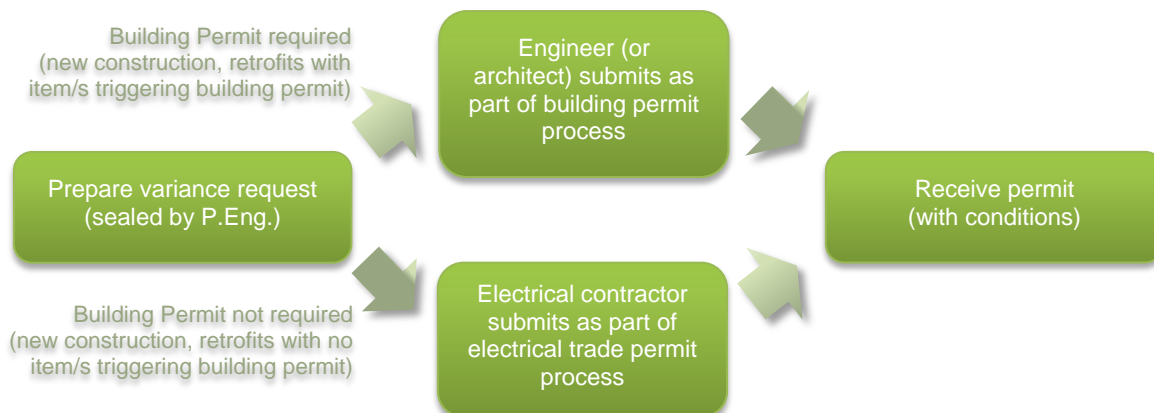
Building Permit required (new construction, retrofits with item/s triggering building permit)

Engineer (or architect) submits as part of building permit process

Prepare variance request (sealed by P.Eng.)

Receive permit (with conditions)

Building Permit not required (new construction, retrofits with no item/s triggering building permit)

Electrical contractor submits as part of electrical trade permit process